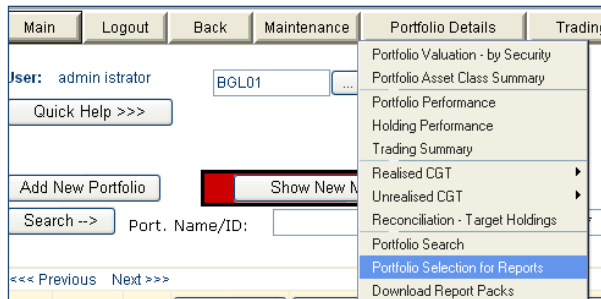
Main
Logout
Back
Maintenance
Portfolio Details
Tradin

User: admin istrator
BGL01
...
Quick Help >>>

Add New Portfolio
Show New M
Search -->
Port. Name/ID:

<<< Previous Next >>>

Portfolio Valuation - by Security
Portfolio Asset Class Summary
Portfolio Performance
Holding Performance
Trading Summary
Realised CGT
Unrealised CGT
Reconciliation - Target Holdings
Portfolio Search
Portfolio Selection for Reports
Download Report Packs